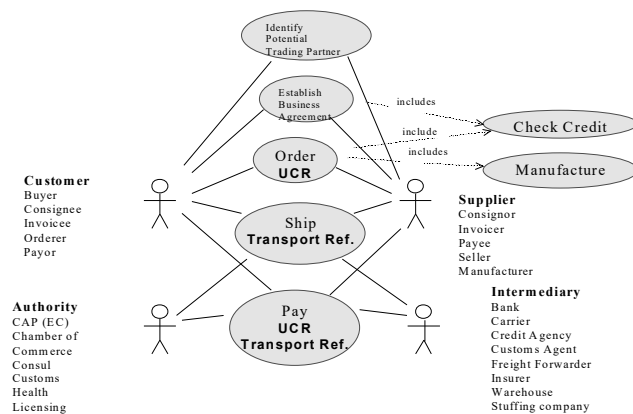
Identify Potential Trading Partner

Establish Business Agreement

includes

include

includes

Check Credit

Order
UCR

Manufacture

Customer
Buyer
Consignee
Invoicee
Orderer
Payor

Ship
Transport Ref.

Supplier
Consignor
Invoicer
Payee
Seller
Manufacturer

Authority
CAP (EC)
Chamber of Commerce
Consul
Customs
Health
Licensing

Pay
UCR
Transport Ref.

Intermediary
Bank
Carrier
Credit Agency
Customs Agent
Freight Forwarder
Insurer
Warehouse
Stuffing company